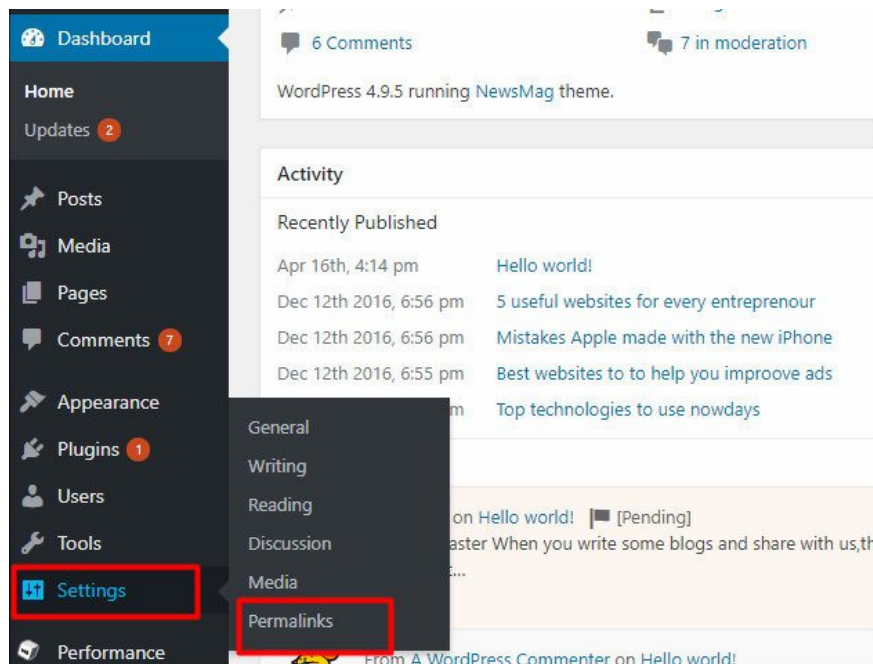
Dashboard

Home

Updates 2

Posts

Media

Pages

Comments 7

Appearance

Plugins 1

Users

Tools

Settings

Performance

6 Comments

7 in moderation

WordPress 4.9.5 running NewsMag theme.

Activity

Recently Published

| | |
|---|---|
| Apr 16th, 4:14 pm | Hello world! |
| Dec 12th 2016, 6:56 pm | 5 useful websites for every entrepreneur |
| Dec 12th 2016, 6:56 pm | Mistakes Apple made with the new iPhone |
| Dec 12th 2016, 6:55 pm | Best websites to to help you improove ads |
| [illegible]m | Top technologies to use nowdays |

General

Writing

Reading

Discussion

Media

Permalinks

on Hello world! [Pending]

aster When you write some blogs and share with us,th

...

From A WordPress Commenter on Hello world!